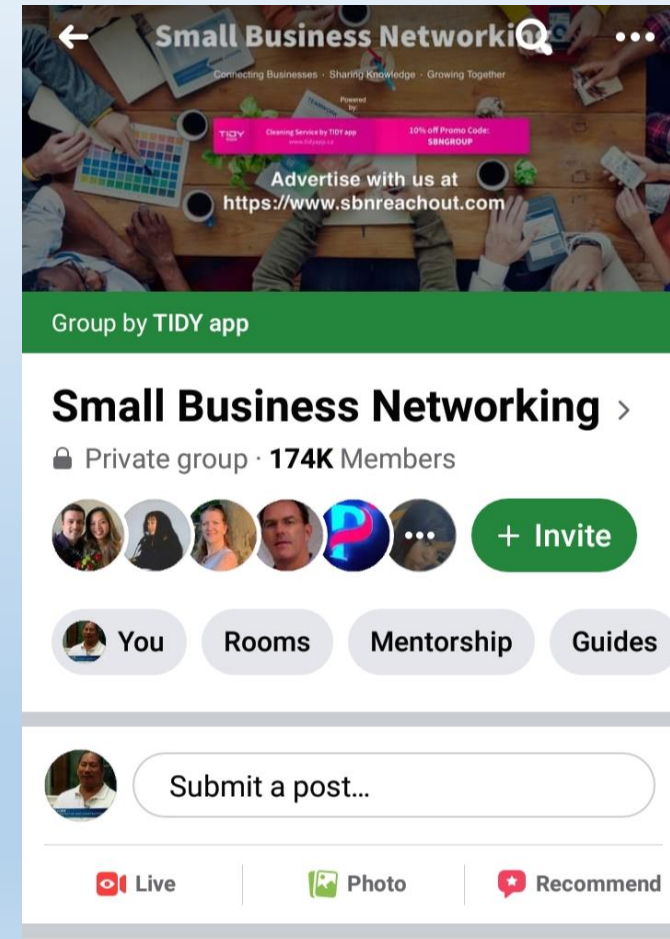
Small Business Networki

Connecting Businesses · Sharing Knowledge · Growing Together

Powered by

TIDY Cleaning Service by TIDY app www.tidyapp.ca 10% off Promo Code: SBNGROUP

Advertise with us at https://www.sbnreachout.com

Group by TIDY app

Small Business Networking >

Private group · 174K Members

+ Invite

You Rooms Mentorship Guides

Submit a post...

Live Photo Recommend